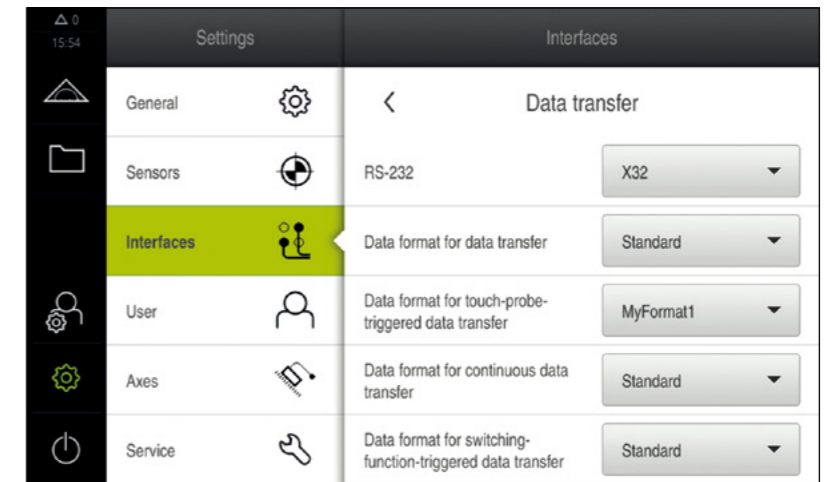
0
15:54

Settings

General

Sensors

Interfaces

User

Axes

Service

Interfaces

<

Data transfer

RS-232 | X32

Data format for data transfer | Standard

Data format for touch-probe-triggered data transfer | MyFormat1

Data format for continuous data transfer | Standard

Data format for switching-function-triggered data transfer | Standard